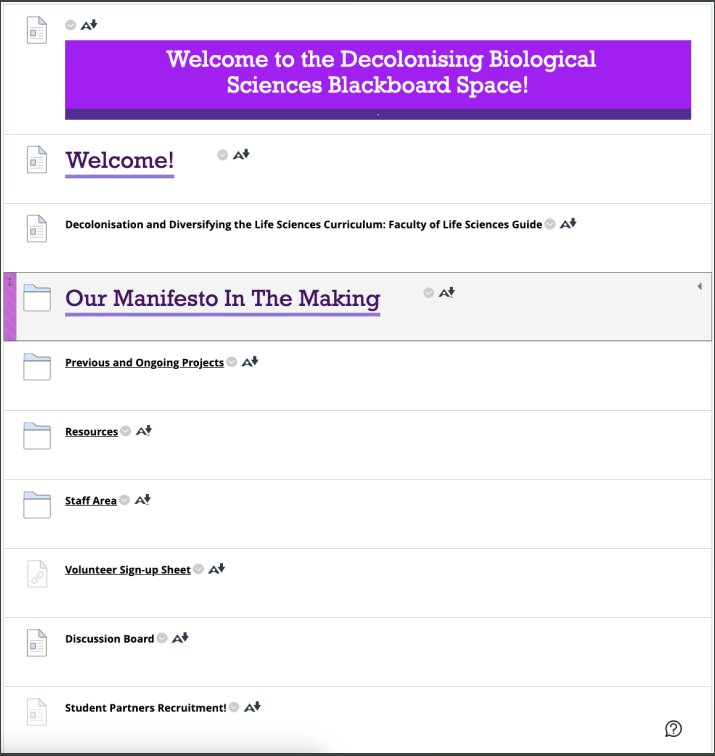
Welcome to the Decolonising Biological Sciences Blackboard Space!

Welcome!

Decolonisation and Diversifying the Life Sciences Curriculum: Faculty of Life Sciences Guide

Our Manifesto In The Making

Previous and Ongoing Projects

Resources

Staff Area

Volunteer Sign-up Sheet

Discussion Board

Student Partners Recruitment!